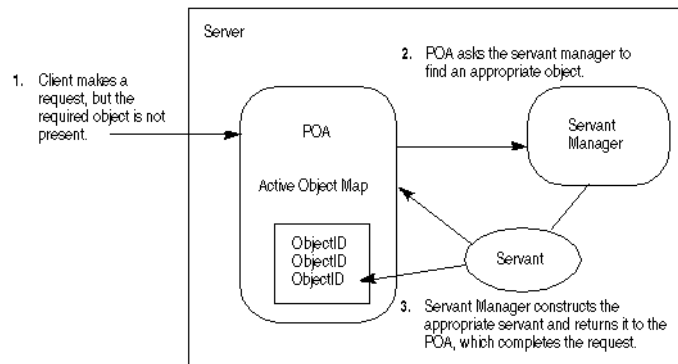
Server

1. Client makes a request, but the required object is not present.

2. POA asks the servant manager to find an appropriate object.

POA

Active Object Map

ObjectID
ObjectID
ObjectID

Servant Manager

Servant

3. Servant Manager constructs the appropriate servant and returns it to the POA, which completes the request.